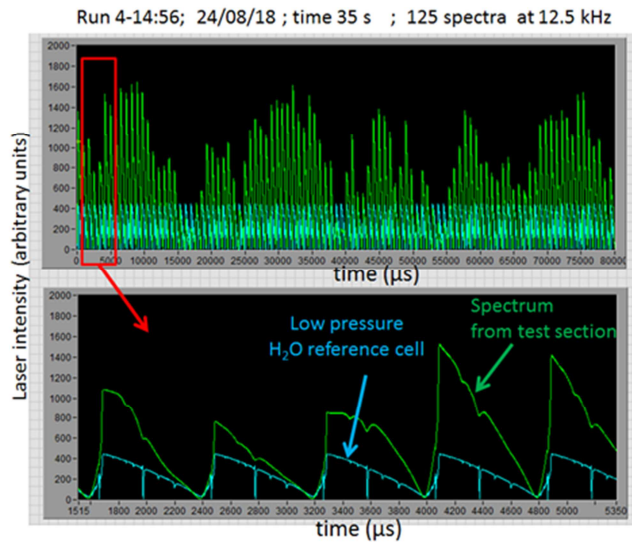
Run 4-14:56; 24/08/18 ; time 35 s ; 125 spectra at 12.5 kHz

2000
1800
1600
1400
1200
1000
800
600
400
200
0
0 5000 10000 15000 20000 25000 30000 35000 40000 45000 50000 55000 60000 65000 70000 75000 80000
time (μs)

Laser intensity (arbitrary units)

2000
1800
1600
1400
1200
1000
800
600
400
200
0
1515 1800 2000 2200 2400 2600 2800 3000 3200 3400 3600 3800 4000 4200 4400 4600 4800 5000 5350
time (μs)

Spectrum from test section

Low pressure $H_2O$ reference cell